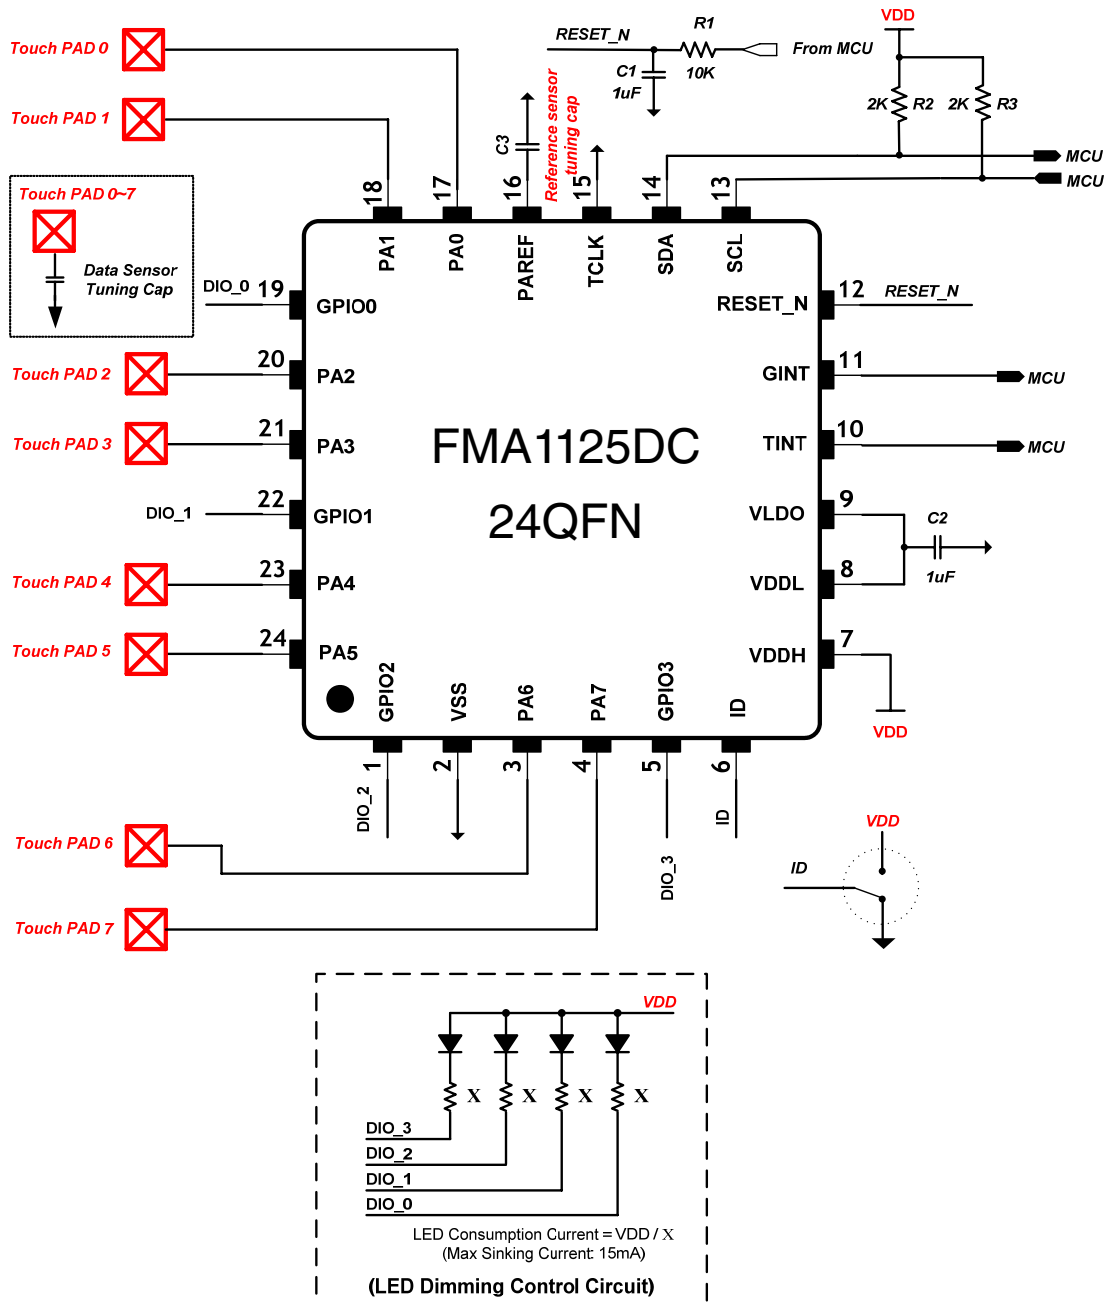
Touch PAD 0

Touch PAD 1

RESET_N
R1
10K
From MCU
C1
1uF

VDD
2K R2
2K R3
MCU
MCU

C3
Reference sensor tuning cap

Touch PAD 0~7
Data Sensor Tuning Cap

18 17 16 15 14 13
PA1 PA0 PAREF TCLK SDA SCL

DIO_0 19 GPIO0
RESET_N 12 RESET_N
Touch PAD 2 20 PA2
GINT 11 MCU
Touch PAD 3 21 PA3
TINT 10 MCU
DIO_1 22 GPIO1
VLDO 9
C2
1uF
Touch PAD 4 23 PA4
VDDL 8
Touch PAD 5 24 PA5
VDDH 7
VDD

FMA1125DC
24QFN

GPIO2 VSS PA6 PA7 GPIO3 ID
1 2 3 4 5 6
DIO_2
ID
DIO_3

Touch PAD 6

Touch PAD 7

VDD
ID

VDD
X X X X
DIO_3
DIO_2
DIO_1
DIO_0
LED Consumption Current = VDD / X
(Max Sinking Current: 15mA)
(LED Dimming Control Circuit)